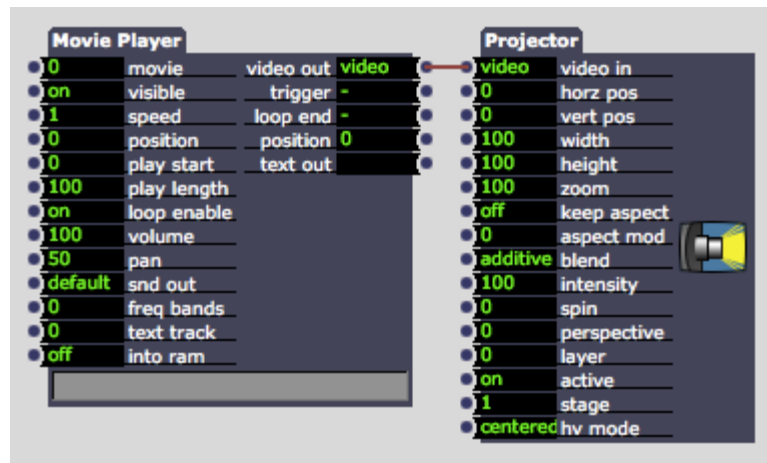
Movie Player

0 movie
on visible
1 speed
0 position
0 play start
100 play length
on loop enable
100 volume
50 pan
default snd out
0 freq bands
0 text track
off into ram

video out video
trigger -
loop end -
position 0
text out

Projector

video video in
0 horz pos
0 vert pos
100 width
100 height
100 zoom
off keep aspect
0 aspect mod
additive blend
100 intensity
0 spin
0 perspective
0 layer
on active
1 stage
centered hv mode